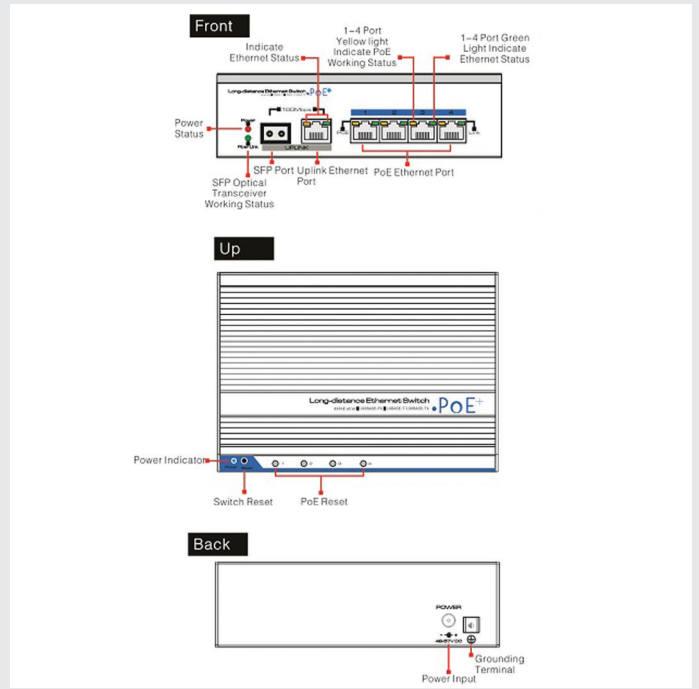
Front

Indicate Ethernet Status

1~4 Port Yellow light Indicate PoE Working Status

1~4 Port Green Light Indicate Ethernet Status

Long-distance Ethernet Switch PoE+

1000Mbps

Power Status

Power

Fiber Link

UPLINK

PoE

Link

1 2 3 4

SFP Port

Uplink Ethernet Port

PoE Ethernet Port

SFP Optical Transceiver Working Status

Up

Long-distance Ethernet Switch PoE+

Power Indicator

Switch Reset

PoE Reset

Back

POWER

48-57V DC

Grounding Terminal

Power Input